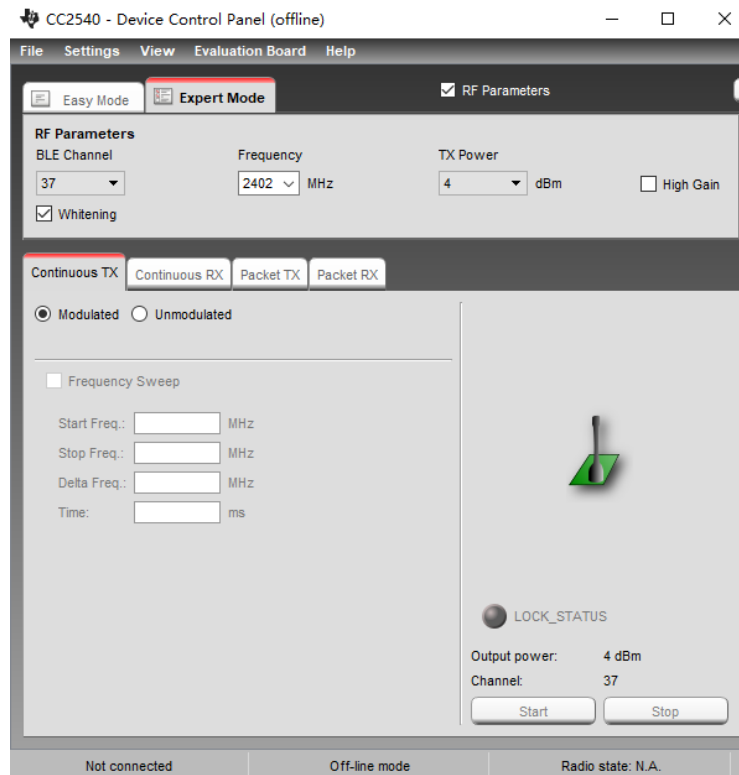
CC2540 - Device Control Panel (offline)

File Settings View Evaluation Board Help

Easy Mode Expert Mode

RF Parameters

RF Parameters

BLE Channel
37

Frequency
2402 MHz

TX Power
4 dBm

High Gain

Whitening

Continuous TX Continuous RX Packet TX Packet RX

Modulated Unmodulated

Frequency Sweep

Start Freq.: MHz
Stop Freq.: MHz
Delta Freq.: MHz
Time: ms

LOCK_STATUS

Output power: 4 dBm
Channel: 37

Start Stop

Not connected Off-line mode Radio state: N.A.